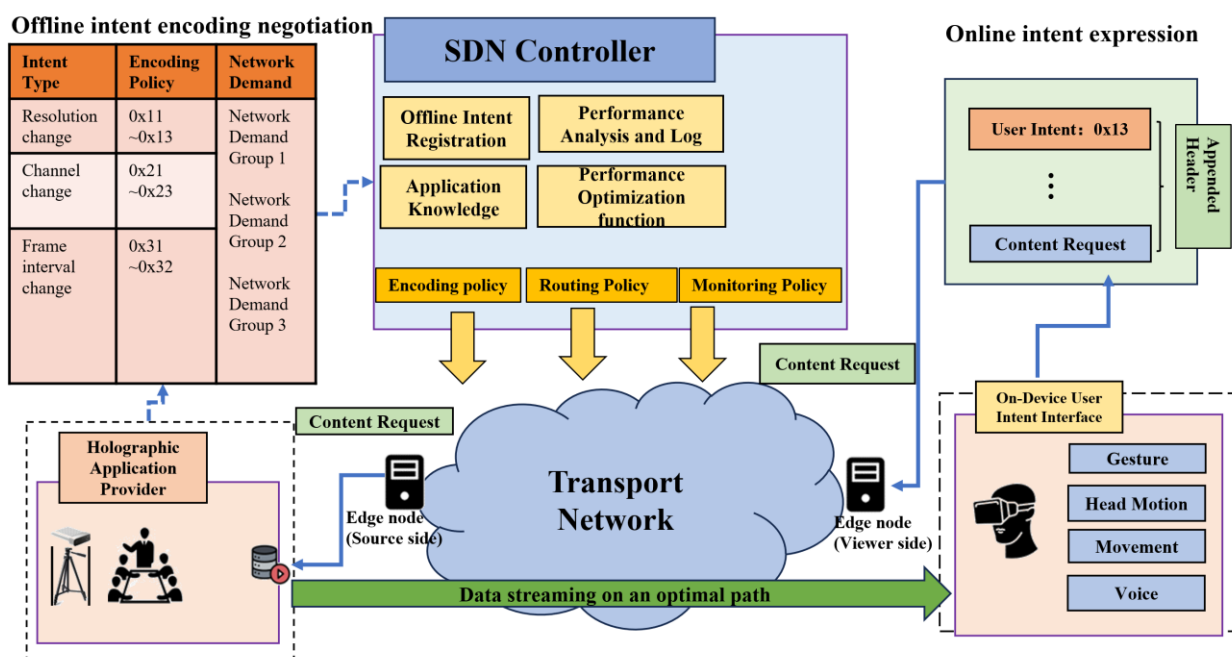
Offline intent encoding negotiation

| Intent Type | Encoding Policy | Network Demand |
|---|---|---|
| Resolution change | 0x11 ~0x13 | Network Demand Group 1 |
| Channel change | 0x21 ~0x23 | Network Demand Group 2 |
| Frame interval change | 0x31 ~0x32 | Network Demand Group 3 |

SDN Controller

Offline Intent Registration

Performance Analysis and Log

Application Knowledge

Performance Optimization function

Encoding policy

Routing Policy

Monitoring Policy

Online intent expression

User Intent: 0x13

⋮

Content Request

Appended Header

Content Request

Content Request

Holographic Application Provider

Transport Network

Edge node (Source side)

Edge node (Viewer side)

On-Device User Intent Interface

Gesture

Head Motion

Movement

Voice

Data streaming on an optimal path